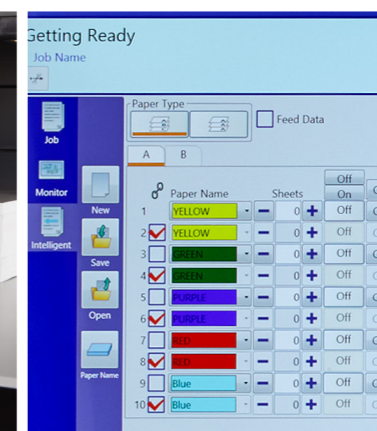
Getting Ready
Job Name

Job
Monitor
Intelligent

New
Save
Open
Paper Name

Paper Type
Feed Data

A B

| | Paper Name | Sheets | Off / On |
|---|---|---|---|
| 1 | YELLOW | − 0 + | Off |
| 2 | YELLOW | − 0 + | Off |
| 3 | GREEN | − 0 + | Off |
| 4 | GREEN | − 0 + | Off |
| 5 | PURPLE | − 0 + | Off |
| 6 | PURPLE | − 0 + | Off |
| 7 | RED | − 0 + | Off |
| 8 | RED | − 0 + | Off |
| 9 | Blue | − 0 + | Off |
| 10 | Blue | − 0 + | Off |